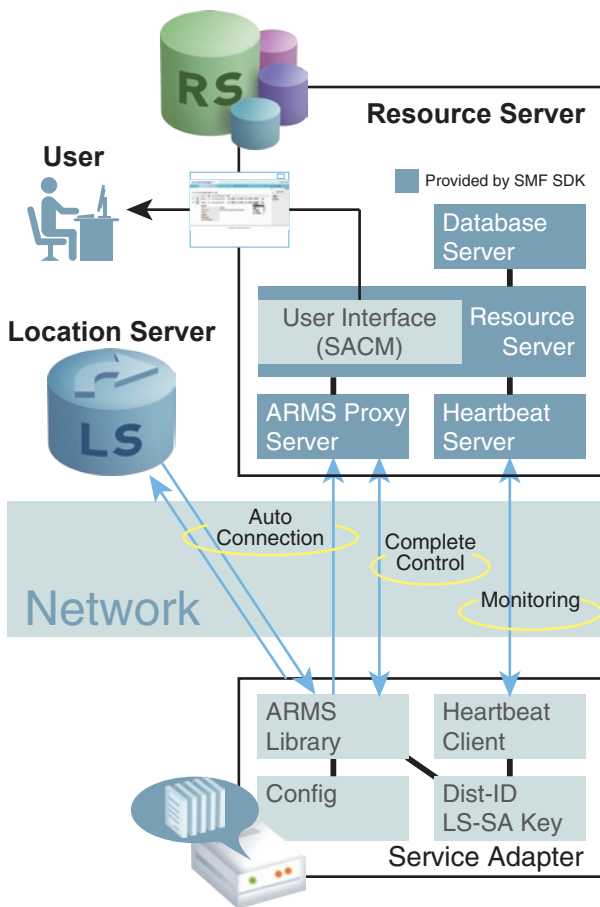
RS

Resource Server

User

Provided by SMF SDK

Database Server

Location Server

User Interface (SACM)

Resource Server

LS

ARMS Proxy Server

Heartbeat Server

Auto Connection

Complete Control

Network

Monitoring

ARMS Library

Heartbeat Client

Config

Dist-ID LS-SA Key

Service Adapter